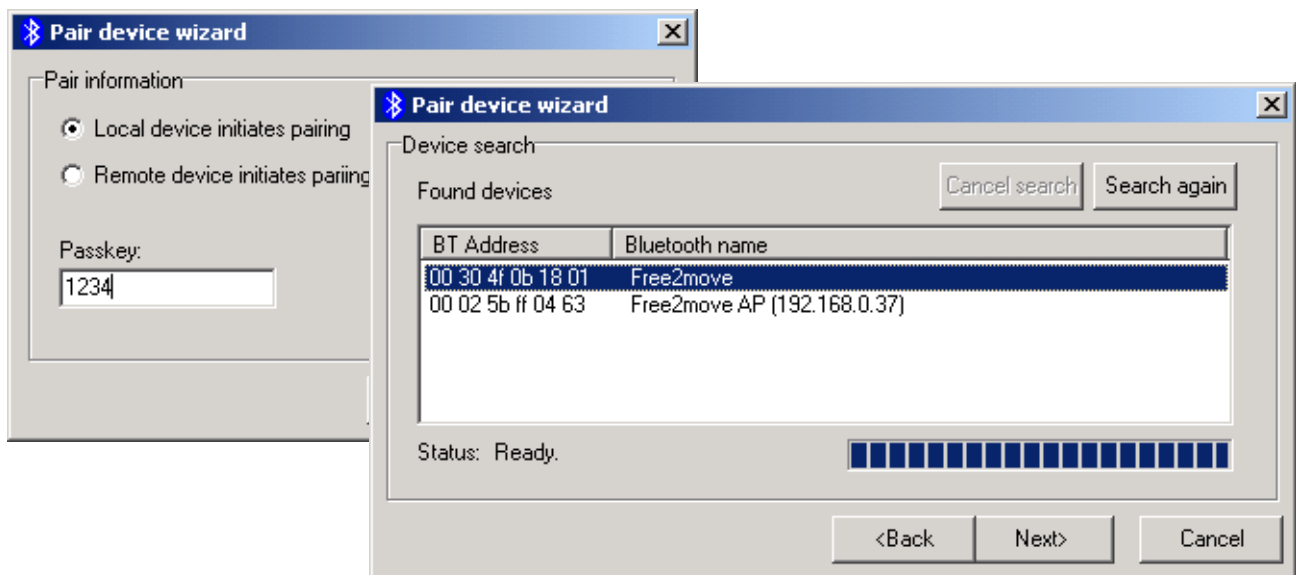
Pair device wizard

Pair information

Local device initiates pairing

Remote device initiates pariing

Passkey:

1234

Pair device wizard

Device search

Found devices

Cancel search

Search again

| BT Address | Bluetooth name |
|---|---|
| 00 30 4f 0b 18 01 | Free2move |
| 00 02 5b ff 04 63 | Free2move AP (192.168.0.37) |

Status: Ready.

<Back

Next>

Cancel